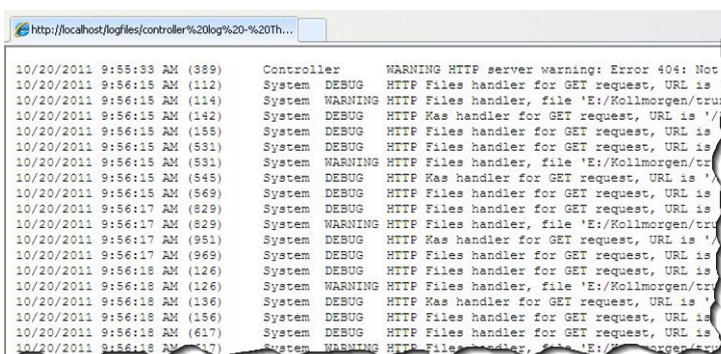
http://localhost/logfiles/controller%20log%20-%20Th...

10/20/2011 9:55:33 AM (389) Controller WARNING HTTP server warning: Error 404: Not
10/20/2011 9:56:15 AM (112) System DEBUG HTTP Files handler for GET request, URL is
10/20/2011 9:56:15 AM (114) System WARNING HTTP Files handler, file 'E:/Kollmorgen/tru
10/20/2011 9:56:15 AM (142) System DEBUG HTTP Kas handler for GET request, URL is '/
10/20/2011 9:56:15 AM (155) System DEBUG HTTP Files handler for GET request, URL is
10/20/2011 9:56:15 AM (531) System DEBUG HTTP Files handler for GET request, URL is
10/20/2011 9:56:15 AM (531) System WARNING HTTP Files handler, file 'E:/Kollmorgen/tr
10/20/2011 9:56:15 AM (545) System DEBUG HTTP Kas handler for GET request, URL is '
10/20/2011 9:56:15 AM (569) System DEBUG HTTP Files handler for GET request, URL is
10/20/2011 9:56:17 AM (829) System DEBUG HTTP Files handler for GET request, URL is
10/20/2011 9:56:17 AM (829) System WARNING HTTP Files handler, file 'E:/Kollmorgen/tr
10/20/2011 9:56:17 AM (951) System DEBUG HTTP Kas handler for GET request, URL is '
10/20/2011 9:56:17 AM (969) System DEBUG HTTP Files handler for GET request, URL is
10/20/2011 9:56:18 AM (126) System DEBUG HTTP Files handler for GET request, URL is
10/20/2011 9:56:18 AM (126) System WARNING HTTP Files handler, file 'E:/Kollmorgen/tr
10/20/2011 9:56:18 AM (136) System DEBUG HTTP Kas handler for GET request, URL is '
10/20/2011 9:56:18 AM (156) System DEBUG HTTP Files handler for GET request, URL is
10/20/2011 9:56:18 AM (617) System DEBUG HTTP Files handler for GET request, URL is
10/20/2011 9:56:18 AM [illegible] System WARNING HTTP Files handler, file 'E:/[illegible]